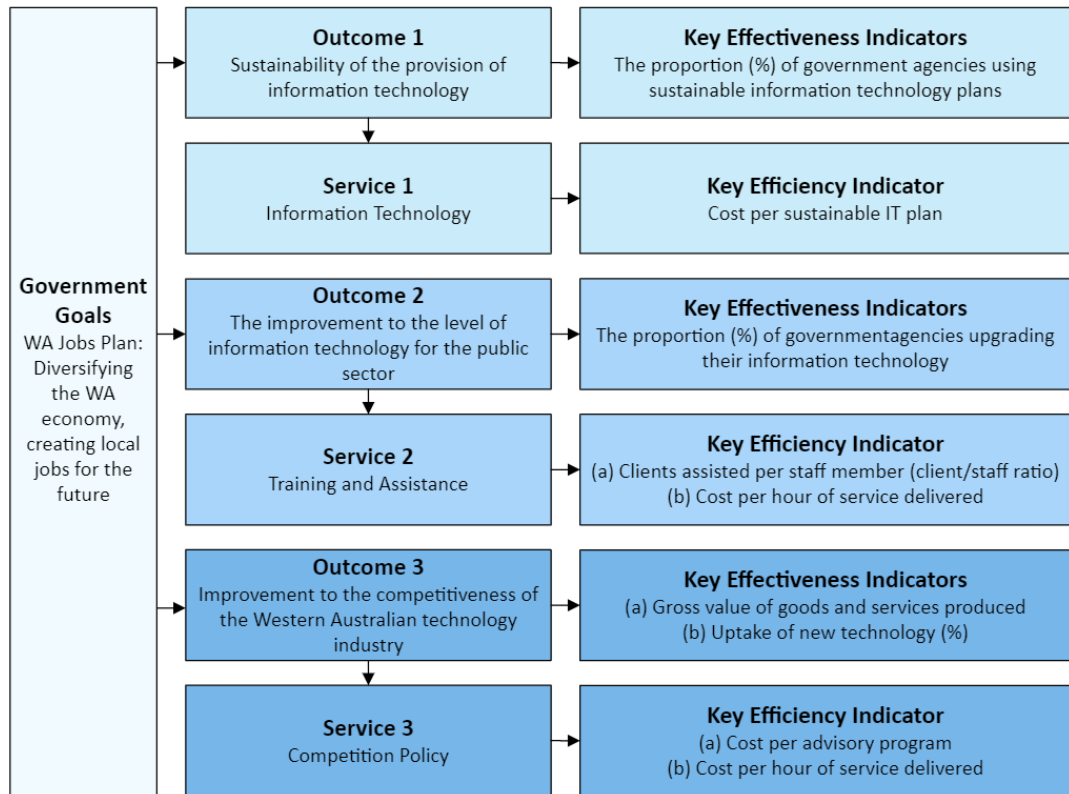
**Government Goals**
WA Jobs Plan: Diversifying the WA economy, creating local jobs for the future

**Outcome 1**
Sustainability of the provision of information technology

**Key Effectiveness Indicators**
The proportion (%) of government agencies using sustainable information technology plans

**Service 1**
Information Technology

**Key Efficiency Indicator**
Cost per sustainable IT plan

**Outcome 2**
The improvement to the level of information technology for the public sector

**Key Effectiveness Indicators**
The proportion (%) of governmentagencies upgrading their information technology

**Service 2**
Training and Assistance

**Key Efficiency Indicator**
(a) Clients assisted per staff member (client/staff ratio)
(b) Cost per hour of service delivered

**Outcome 3**
Improvement to the competitiveness of the Western Australian technology industry

**Key Effectiveness Indicators**
(a) Gross value of goods and services produced
(b) Uptake of new technology (%)

**Service 3**
Competition Policy

**Key Efficiency Indicator**
(a) Cost per advisory program
(b) Cost per hour of service delivered